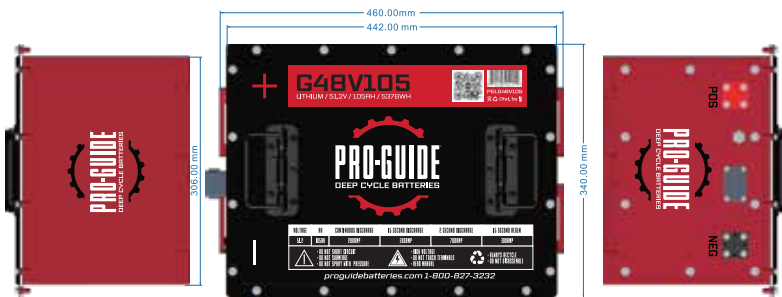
460.00mm
442.00mm
306.00 mm
340.00 mm

PRO-GUIDE
DEEP CYCLE BATTERIES

+
G48V105
LITHIUM / 51.2V / 105AH / 5376WH
PGLB48V105

PRO-GUIDE
DEEP CYCLE BATTERIES

| VOLTAGE | AH | CONTINUOUS DISCHARGE | 10 SECOND DISCHARGE | 2 SECOND DISCHARGE | 10 SECOND REGEN |
|---|---|---|---|---|---|
| 51.2 | 105AH | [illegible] | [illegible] | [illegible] | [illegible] |

- DO NOT SHORT CIRCUIT
- DO NOT SUBMERGE
- DO NOT SPRAY WITH PRESSURE

- HIGH VOLTAGE
- DO NOT TOUCH TERMINALS
- AVOID HAZARD

ALWAYS RECYCLE
DO NOT DISCARD

proguidebatteries.com 1-800-827-3232

POS
PRO-GUIDE
DEEP CYCLE BATTERIES
NEG